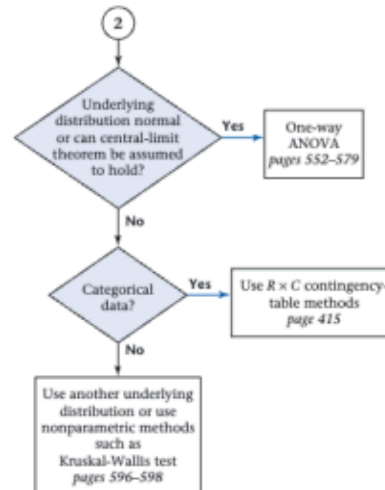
2

Underlying distribution normal or can central-limit theorem be assumed to hold?

Yes

One-way ANOVA
*pages 552–579*

No

Categorical data?

Yes

Use $R \times C$ contingency-table methods
*page 415*

No

Use another underlying distribution or use nonparametric methods such as Kruskal-Wallis test
*pages 596–598*